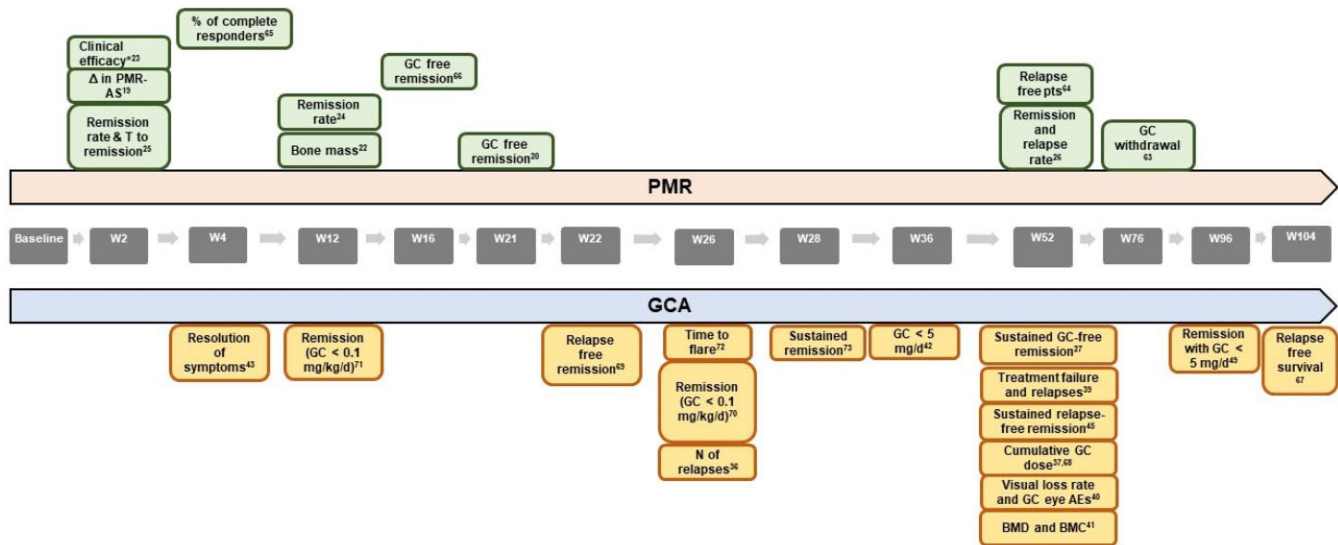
Clinical efficacy*$^{23}$

Δ in PMR-AS$^{19}$

Remission rate & T to remission$^{25}$

% of complete responders$^{65}$

Remission rate$^{24}$

Bone mass$^{22}$

GC free remission$^{66}$

GC free remission$^{20}$

Relapse free pts$^{64}$

Remission and relapse rate$^{26}$

GC withdrawal $^{63}$

PMR

Baseline

W2

W4

W12

W16

W21

W22

W26

W28

W36

W52

W76

W96

W104

GCA

Resolution of symptoms$^{43}$

Remission (GC < 0.1 mg/kg/d)$^{71}$

Relapse free remission$^{69}$

Time to flare$^{72}$

Remission (GC < 0.1 mg/kg/d)$^{70}$

N of relapses$^{36}$

Sustained remission$^{73}$

GC < 5 mg/d$^{42}$

Sustained GC-free remission$^{27}$

Treatment failure and relapses$^{39}$

Sustained relapse-free remission$^{45}$

Cumulative GC dose$^{37,68}$

Visual loss rate and GC eye AEs$^{40}$

BMD and BMC$^{41}$

Remission with GC < 5 mg/d$^{45}$

Relapse free survival $^{67}$